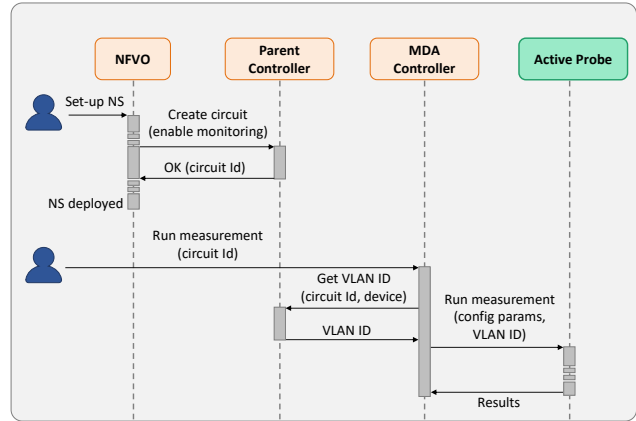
NFVO

Parent Controller

MDA Controller

Active Probe

Set-up NS

Create circuit (enable monitoring)

OK (circuit Id)

NS deployed

Run measurement (circuit Id)

Get VLAN ID (circuit Id, device)

VLAN ID

Run measurement (config params, VLAN ID)

Results